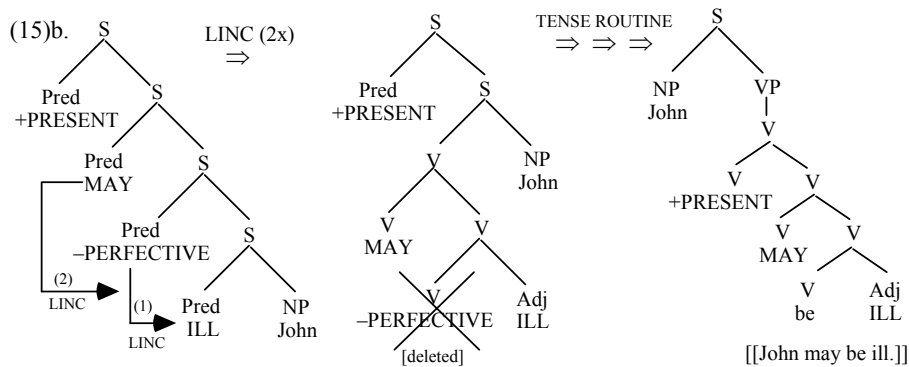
(15)b.

S

Pred +PRESENT

S

Pred MAY

S

Pred –PERFECTIVE

S

Pred ILL

NP John

(2) LINC

(1) LINC

LINC (2x) $\Rightarrow$

S

Pred +PRESENT

S

V

NP John

V MAY

V

V –PERFECTIVE

[deleted]

Adj ILL

TENSE ROUTINE $\Rightarrow \Rightarrow \Rightarrow$

S

NP John

VP

V

V +PRESENT

V

V MAY

V

V be

Adj ILL

[[John may be ill.]]